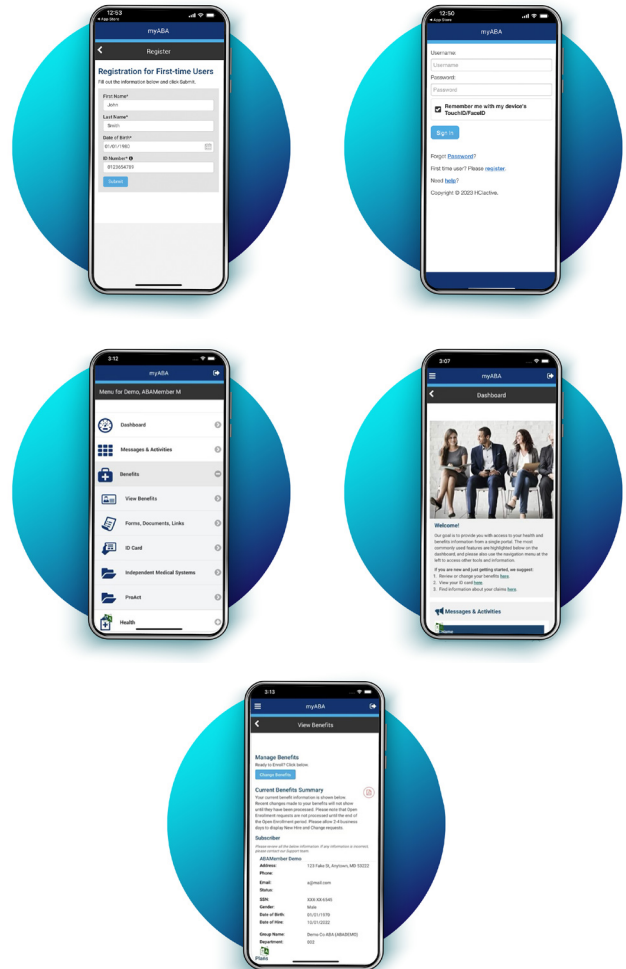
12:53
◂ App Store
myABA
Register
Registration for First-time Users
Fill out the information below and click Submit.
First Name*
John
Last Name*
Smith
Date of Birth*
01/01/1980
ID Number*
9123654789
Submit

12:50
◂ App Store
myABA
Username:
Username
Password:
Password
Remember me with my device's TouchID/FaceID
Sign In
Forgot Password?
First time user? Please register.
Need help?
Copyright © 2023 HCactive.

3:12
myABA
Menu for Demo, ABAMember M
Dashboard
Messages & Activities
Benefits
View Benefits
Forms, Documents, Links
ID Card
Independent Medical Systems
ProAct
Health

3:07
myABA
Dashboard
Welcome!
Our goal is to provide you with access to your health and benefits information from a single portal. The most commonly used features are highlighted below on the dashboard, and please also use the navigation menu at the left to access other tools and information.
If you are new and just getting started, we suggest:
1. Review or change your benefits here.
2. View your ID card here.
3. Find information about your claims here.
Messages & Activities

3:13
myABA
View Benefits
Manage Benefits
Ready to Enroll? Click below
Change Benefits
Current Benefits Summary
Your current benefit information is shown below. Recent changes made to your benefits will not show until they have been processed. Please note that Open Enrollment requests are not processed until the end of the Open Enrollment period. Please allow 3-4 business days to display New Hire and Change requests.
Subscriber
Please review all the below information. If any information is incorrect, please contact our Support team.
ABAMember Demo
Address: 123 Fake St, Anytown, MD 55222
Phone:
Email: a@test.com
Status:
SSN: XXX-XX-6545
Gender: Male
Date of Birth: 01/01/1970
Date of Hire: 10/01/2022
Group Name: Demo Co ABA (ABA0XMD)
Department: 002
Plans